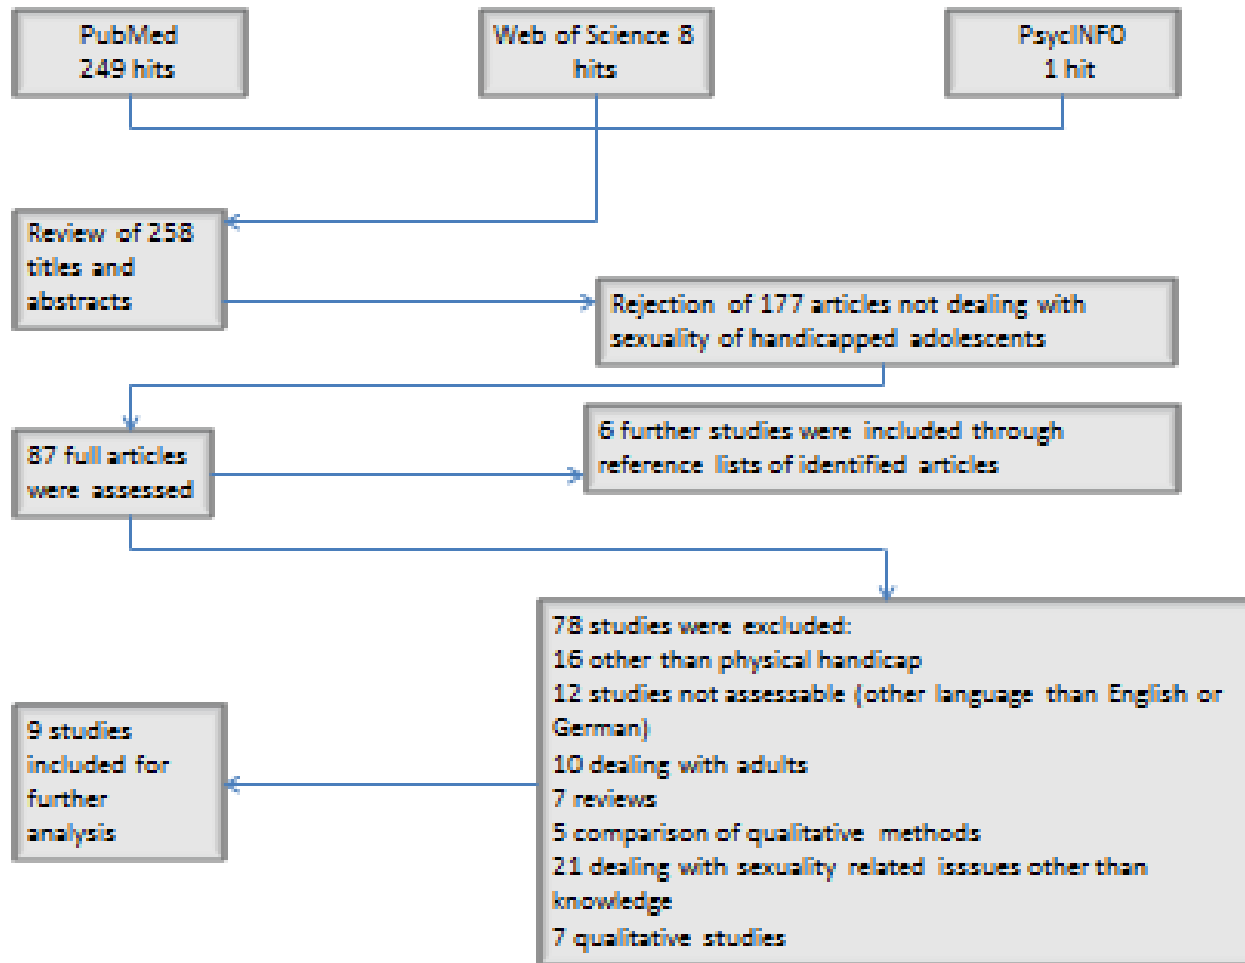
PubMed
249 hits

Web of Science 8 hits

PsycINFO
1 hit

Review of 258 titles and abstracts

Rejection of 177 articles not dealing with sexuality of handicapped adolescents

87 full articles were assessed

6 further studies were included through reference lists of identified articles

78 studies were excluded:
16 other than physical handicap
12 studies not assessable (other language than English or German)
10 dealing with adults
7 reviews
5 comparison of qualitative methods
21 dealing with sexuality related isssues other than knowledge
7 qualitative studies

9 studies included for further analysis